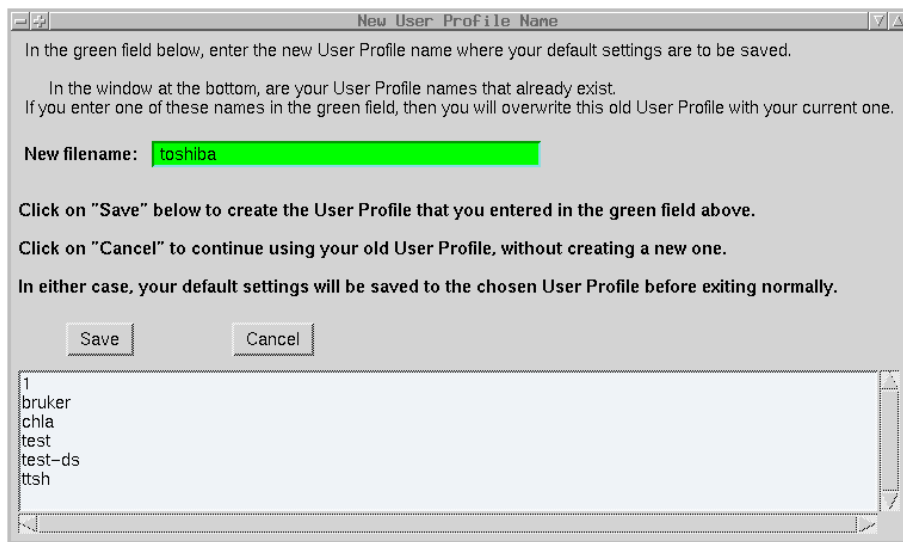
New User Profile Name

In the green field below, enter the new User Profile name where your default settings are to be saved.

In the window at the bottom, are your User Profile names that already exist.
If you enter one of these names in the green field, then you will overwrite this old User Profile with your current one.

New filename: toshiba

Click on "Save" below to create the User Profile that you entered in the green field above.

Click on "Cancel" to continue using your old User Profile, without creating a new one.

In either case, your default settings will be saved to the chosen User Profile before exiting normally.

Save

Cancel

1
bruker
chla
test
test-ds
ttsh